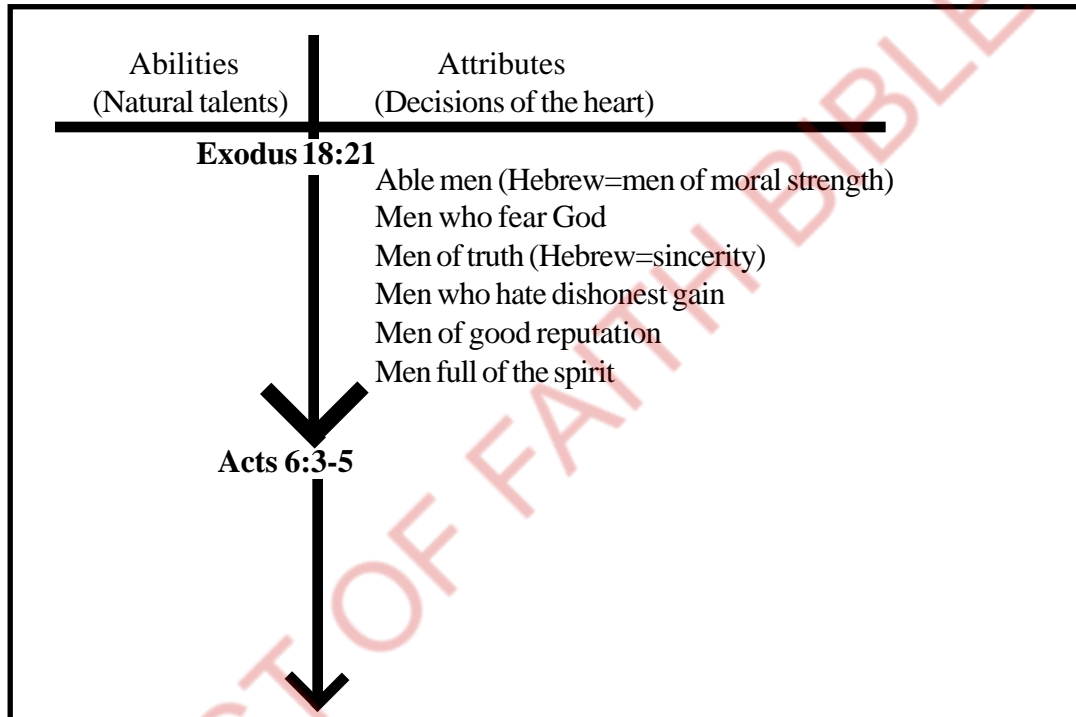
Abilities
(Natural talents)

Attributes
(Decisions of the heart)

Exodus 18:21

Able men (Hebrew=men of moral strength)
Men who fear God
Men of truth (Hebrew=sincerity)
Men who hate dishonest gain
Men of good reputation
Men full of the spirit

Acts 6:3-5

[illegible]T OF FAITH BIBLE